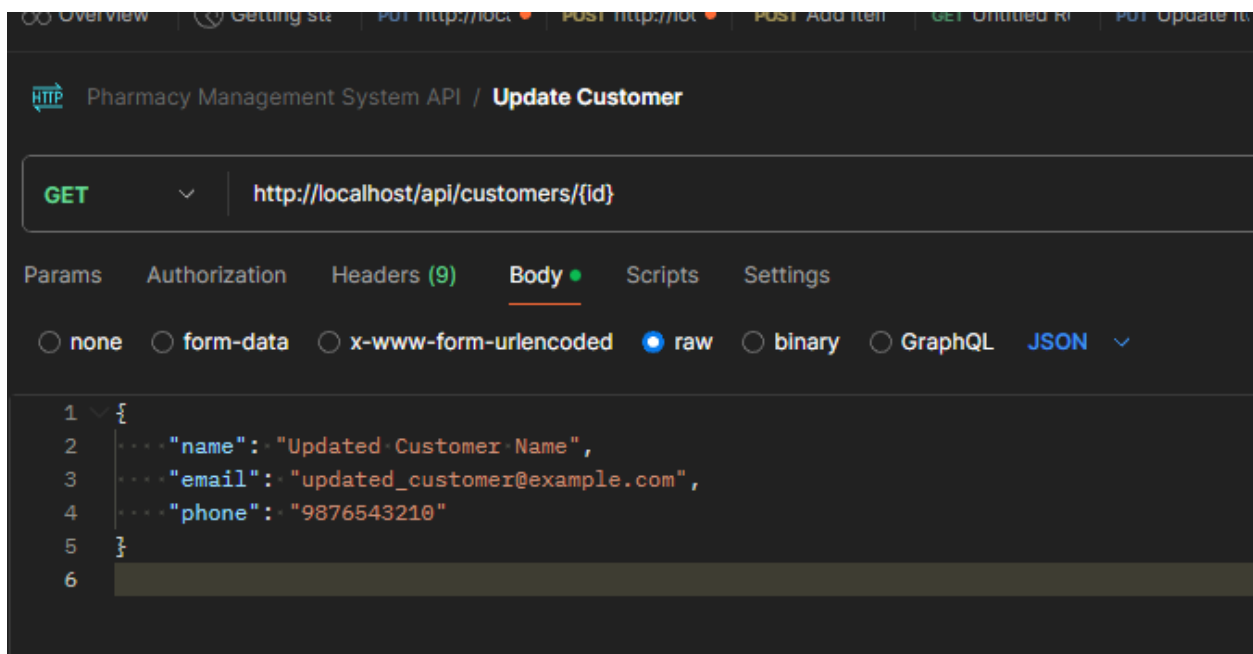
Overview | Getting sta | PUT http://loca | POST http://lo | POST Add item | GET Untitled R | PUT Update it

HTTP Pharmacy Management System API / Update Customer

GET http://localhost/api/customers/{id}

Params Authorization Headers (9) Body Scripts Settings

none form-data x-www-form-urlencoded raw binary GraphQL JSON

1 {
2 "name": "Updated Customer Name",
3 "email": "updated_customer@example.com",
4 "phone": "9876543210"
5 }
6